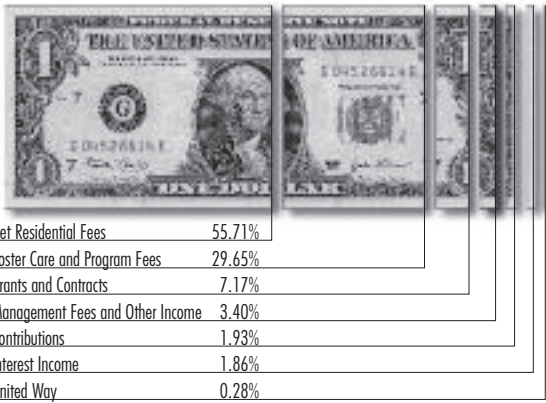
FEDERAL RESERVE NOTE
THE UNITED STATES OF AMERICA
E 04526814 E
G
7
E 04526814 E
ONE DOLLAR

et Residential Fees 55.71%
oster Care and Program Fees 29.65%
rants and Contracts 7.17%
Management Fees and Other Income 3.40%
ontributions 1.93%
nterest Income 1.86%
nited Way 0.28%